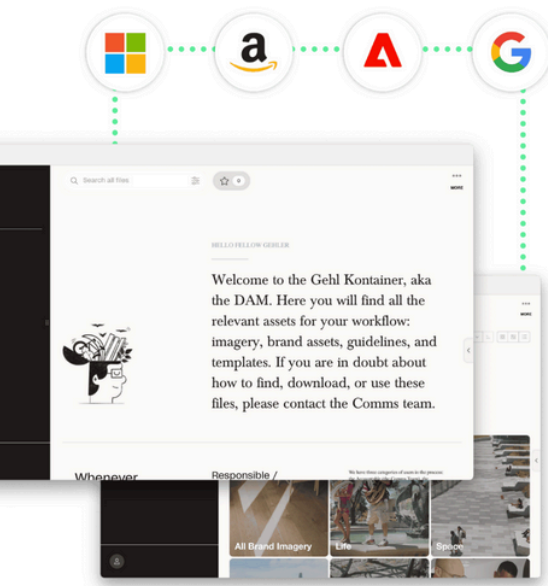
a

Search all files

0

MORE

HELLO FELLOW GEHLER

Welcome to the Gehl Kontainer, aka the DAM. Here you will find all the relevant assets for your workflow: imagery, brand assets, guidelines, and templates. If you are in doubt about how to find, download, or use these files, please contact the Comms team.

Whenever

Responsible /

We have three categories of users in the process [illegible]

All Brand Imagery

Life

Space